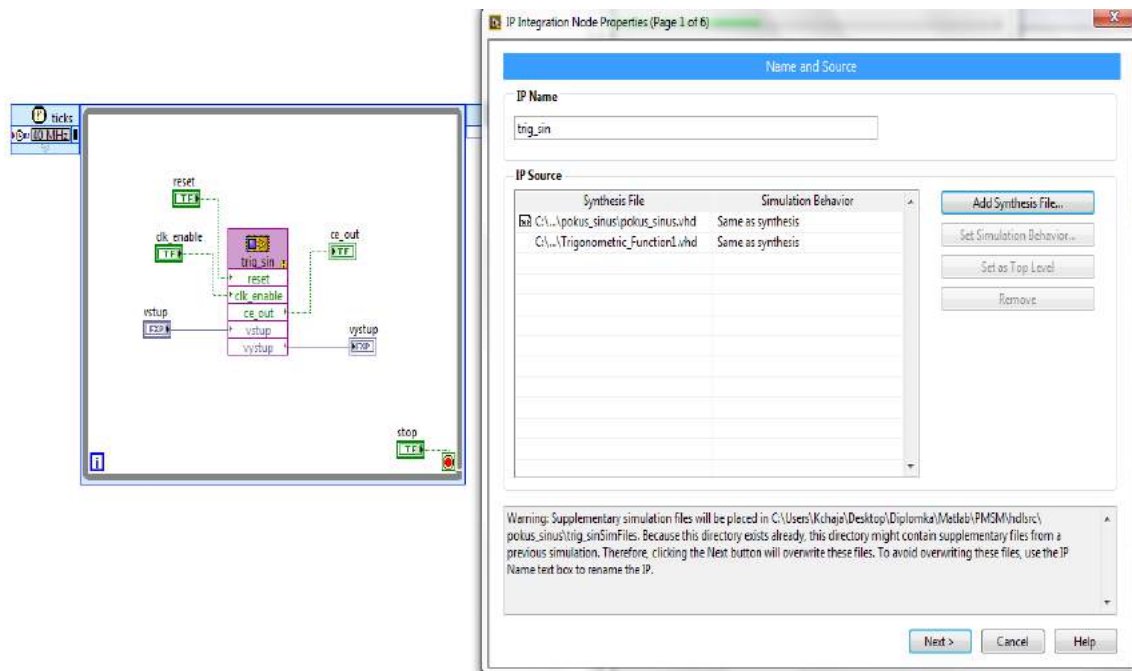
ticks
40 MHz

reset
TF

clk_enable
TF

trig_sin
reset
clk_enable
ce_out
vstup
vystup

ce_out
TF

vstup
FXP

vystup
FXP

stop
TF

i

IP Integration Node Properties (Page 1 of 6)

Name and Source

IP Name

trig_sin

IP Source

| Synthesis File | Simulation Behavior |
|---|---|
| C:\...\pokus_sinus\pokus_sinus.vhd | Same as synthesis |
| C:\...\Trigonometic_Function1.vhd | Same as synthesis |

Add Synthesis File...

Set Simulation Behavior...

Set as Top Level

Remove

Warning: Supplementary simulation files will be placed in C:\Users\Kchaja\Desktop\Diplomka\Matlab\PMSM\hdlsrc\pokus_sinus\trig_sinSimFiles. Because this directory exists already, this directory might contain supplementary files from a previous simulation. Therefore, clicking the Next button will overwrite these files. To avoid overwriting these files, use the IP Name text box to rename the IP.

Next >

Cancel

Help